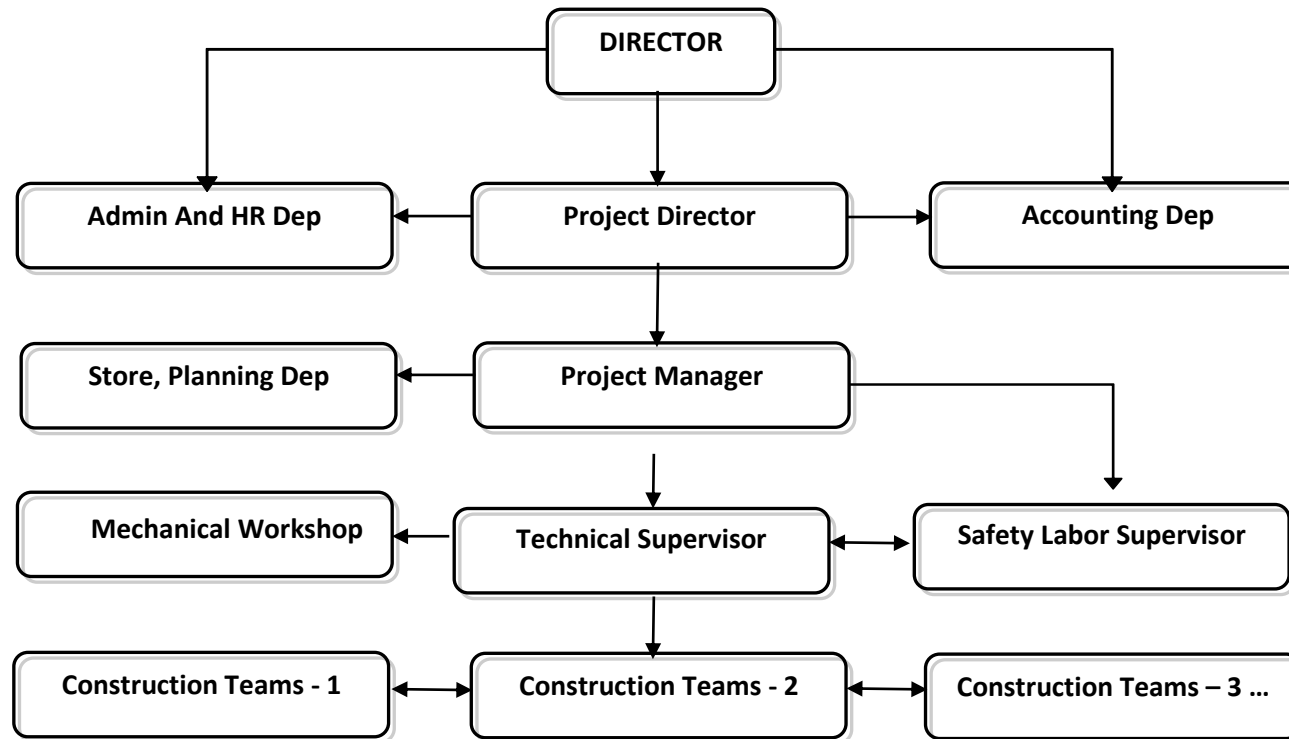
DIRECTOR

Admin And HR Dep

Project Director

Accounting Dep

Store, Planning Dep

Project Manager

Mechanical Workshop

Technical Supervisor

Safety Labor Supervisor

Construction Teams - 1

Construction Teams - 2

Construction Teams – 3 …